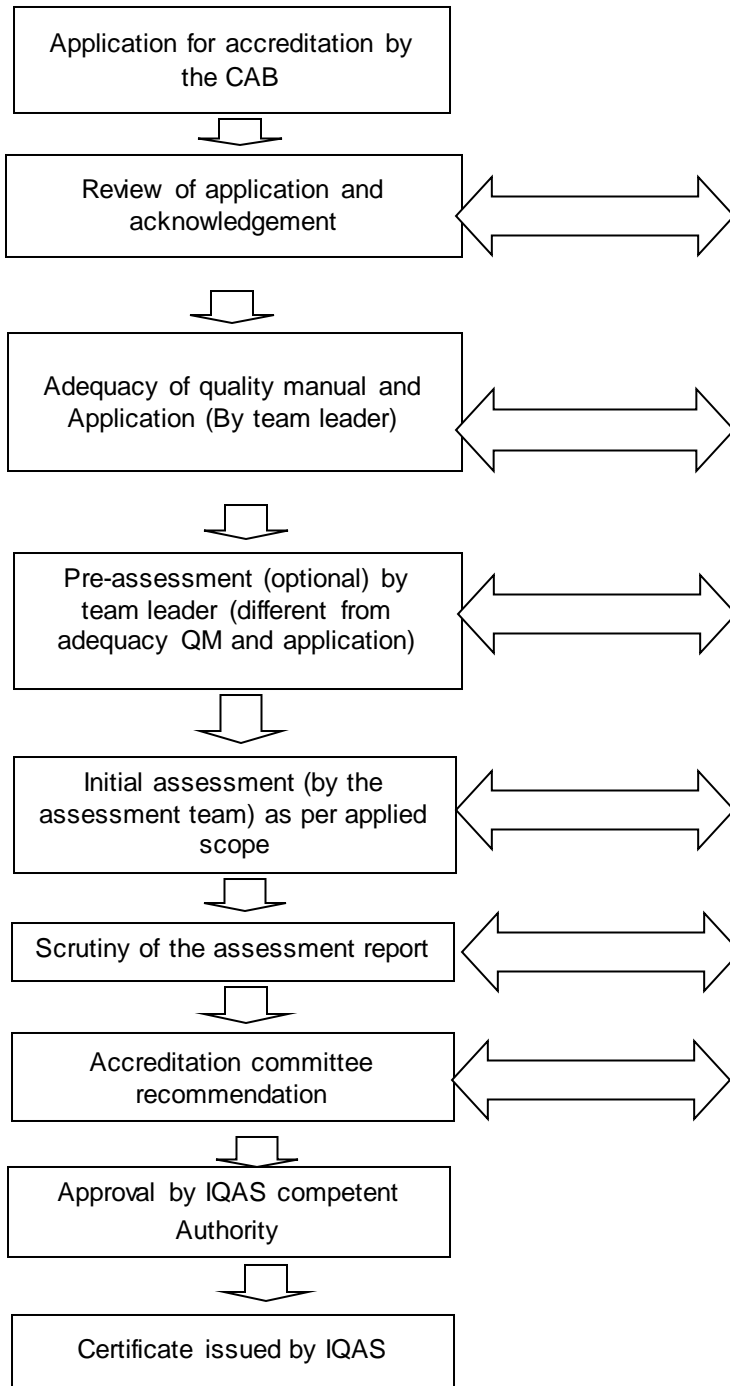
Application for accreditation by the CAB

Review of application and acknowledgement

Adequacy of quality manual and Application (By team leader)

Pre-assessment (optional) by team leader (different from adequacy QM and application)

Initial assessment (by the assessment team) as per applied scope

Scrutiny of the assessment report

Accreditation committee recommendation

Approval by IQAS competent Authority

Certificate issued by IQAS